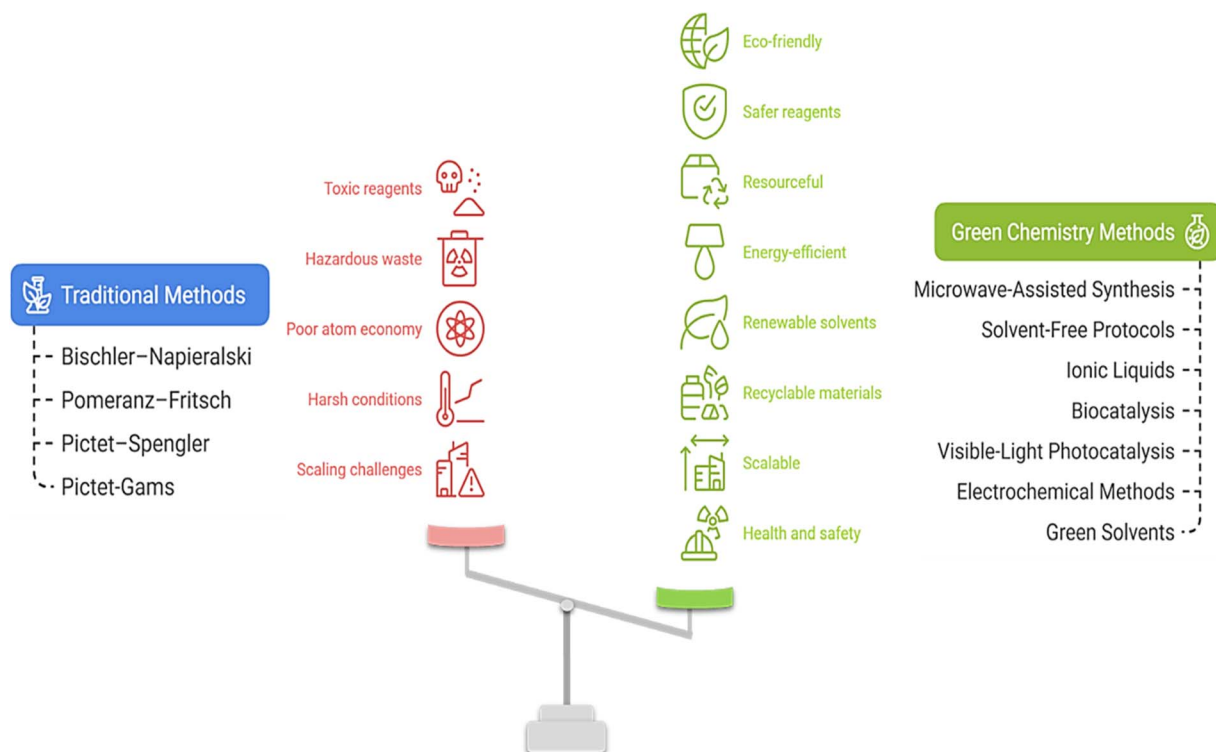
Traditional Methods

Bischler–Napieralski
Pomeranz–Fritsch
Pictet–Spengler
Pictet-Gams

Toxic reagents
Hazardous waste
Poor atom economy
Harsh conditions
Scaling challenges

Eco-friendly
Safer reagents
Resourceful
Energy-efficient
Renewable solvents
Recyclable materials
Scalable
Health and safety

Green Chemistry Methods

Microwave-Assisted Synthesis
Solvent-Free Protocols
Ionic Liquids
Biocatalysis
Visible-Light Photocatalysis
Electrochemical Methods
Green Solvents